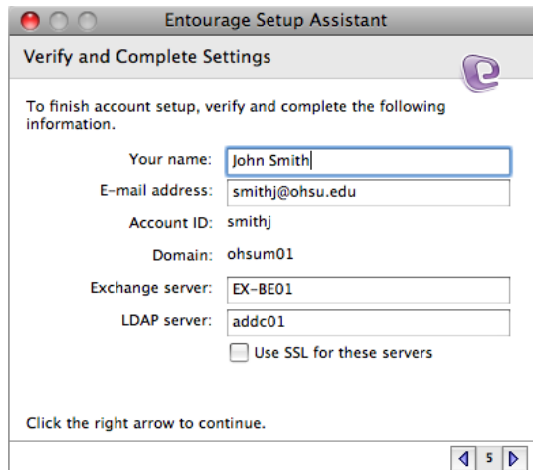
Entourage Setup Assistant

Verify and Complete Settings

To finish account setup, verify and complete the following information.

Your name: John Smith
E-mail address: smithj@ohsu.edu
Account ID: smithj
Domain: ohsum01
Exchange server: EX-BE01
LDAP server: addc01
Use SSL for these servers

Click the right arrow to continue.

5